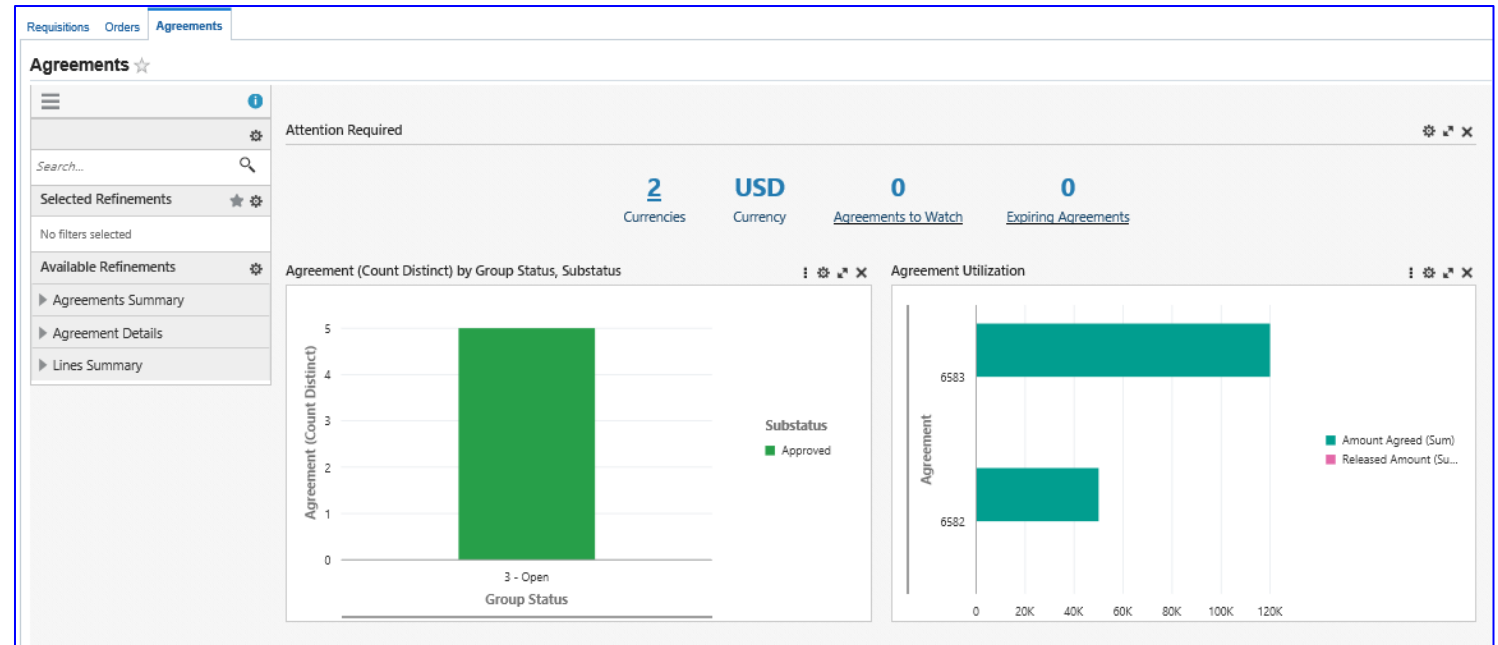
Requisitions Orders Agreements

Agreements

Search...

Selected Refinements

No filters selected

Available Refinements

Agreements Summary

Agreement Details

Lines Summary

Attention Required

2
Currencies

USD
Currency

0
Agreements to Watch

0
Expiring Agreements

Agreement (Count Distinct) by Group Status, Substatus

Agreement (Count Distinct)

5
4
3
2
1
0

3 - Open
Group Status

Substatus
Approved

Agreement Utilization

Agreement

6583
6582

0 20K 40K 60K 80K 100K 120K

Amount Agreed (Sum)
Released Amount (Su...